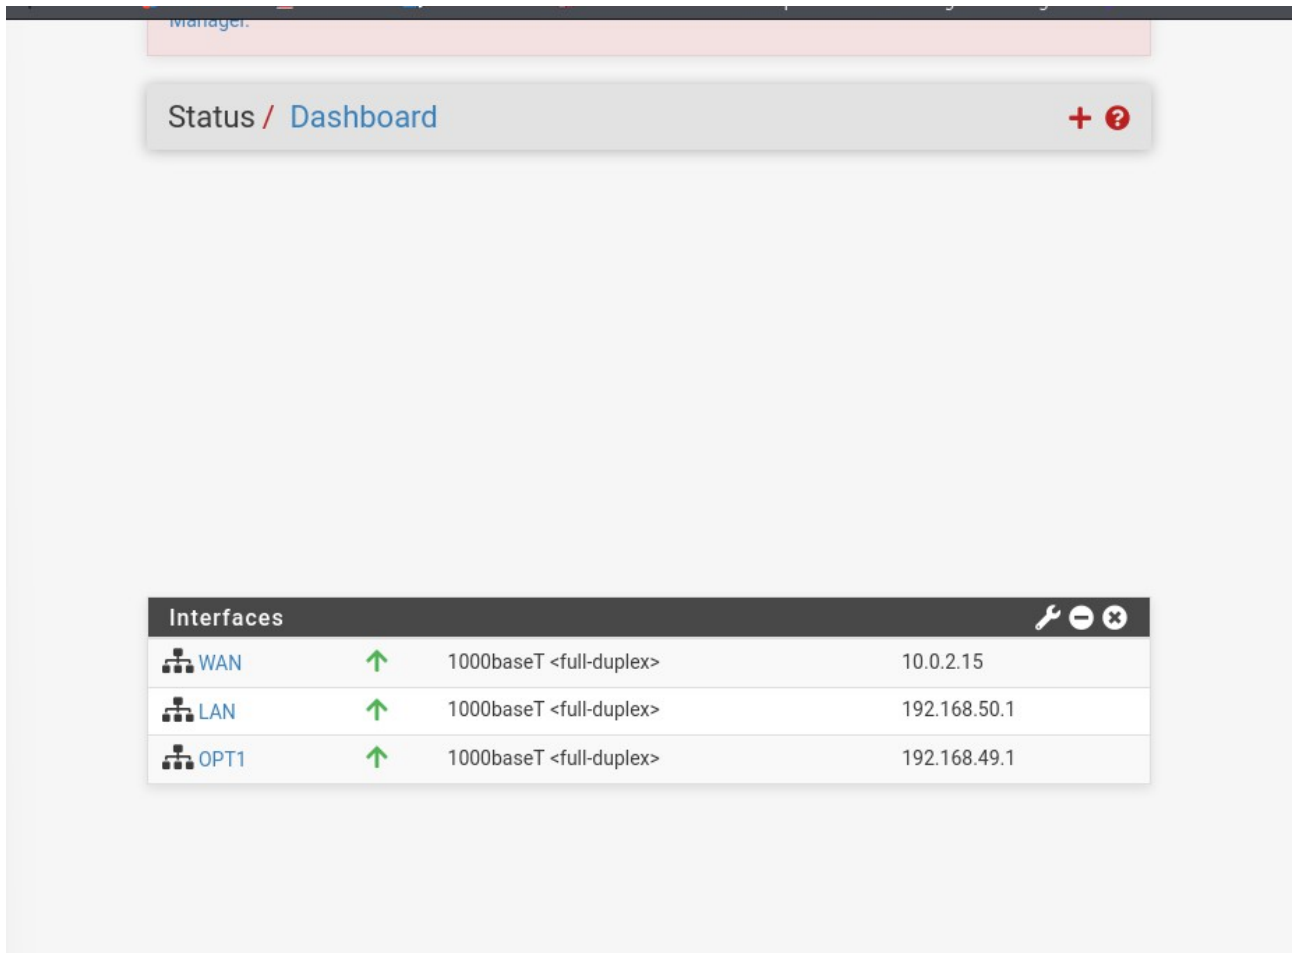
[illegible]

Status / Dashboard

Interfaces

| | | | |
|---|---|---|---|
| WAN | | 1000baseT <full-duplex> | 10.0.2.15 |
| LAN | | 1000baseT <full-duplex> | 192.168.50.1 |
| OPT1 | | 1000baseT <full-duplex> | 192.168.49.1 |